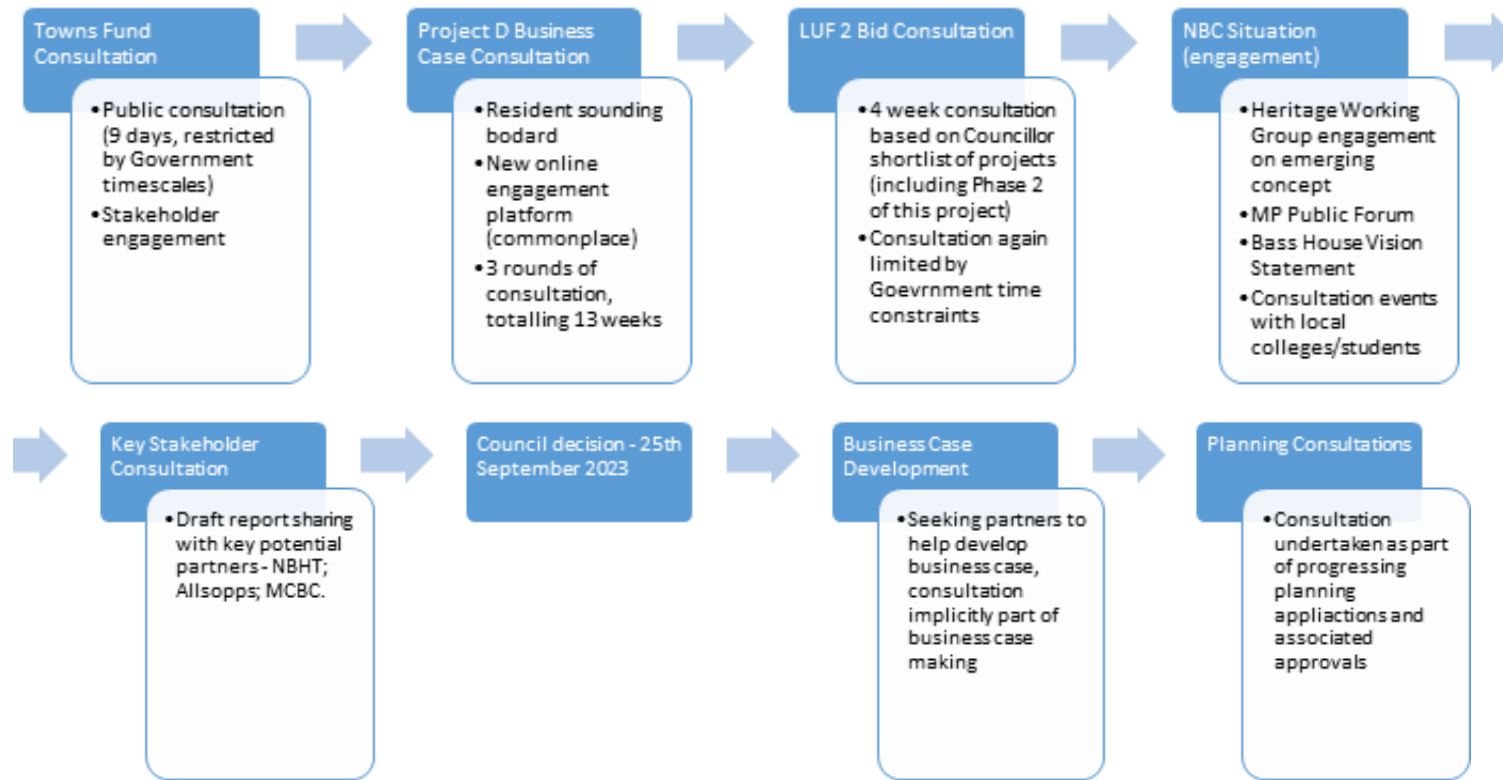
Towns Fund Consultation

- Public consultation (9 days, restricted by Government timescales)
- Stakeholder engagement

Project D Business Case Consultation

- Resident sounding bodard
- New online engagement platform (commonplace)
- 3 rounds of consultation, totalling 13 weeks

LUF 2 Bid Consultation

- 4 week consultation based on Councillor shortlist of projects (including Phase 2 of this project)
- Consultation again limited by Goevrnment time constraints

NBC Situation (engagement)

- Heritage Working Group engagement on emerging concept
- MP Public Forum
- Bass House Vision Statement
- Consultation events with local colleges/students

Key Stakeholder Consultation

- Draft report sharing with key potential partners - NBHT; Allsopps; MCBC.

Council decision - 25th September 2023

Business Case Development

- Seeking partners to help develop business case, consultation implicitly part of business case making

Planning Consultations

- Consultation undertaken as part of progressing planning appliactions and associated approvals